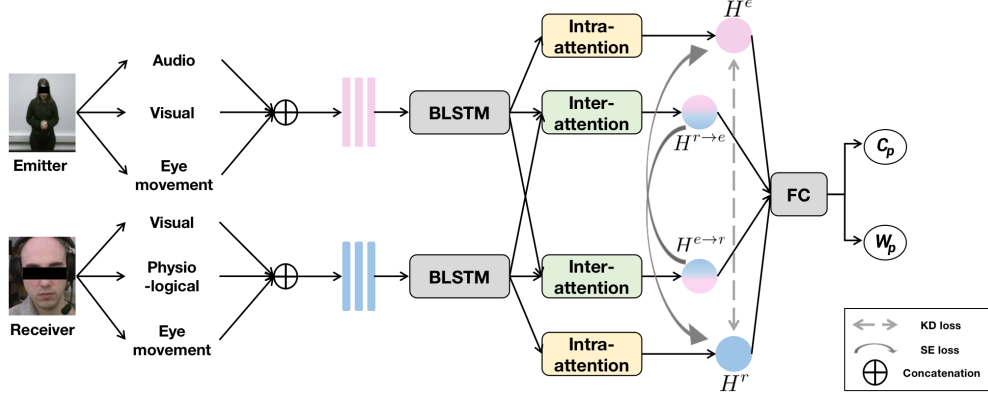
Emitter

Audio

Visual

Eye movement

Receiver

Visual

Physio -logical

Eye movement

BLSTM

BLSTM

Intra-attention

Inter-attention

Inter-attention

Intra-attention

$H^e$

$H^{r \to e}$

$H^{e \to r}$

$H^r$

FC

$C_p$

$W_p$

KD loss

SE loss

Concatenation